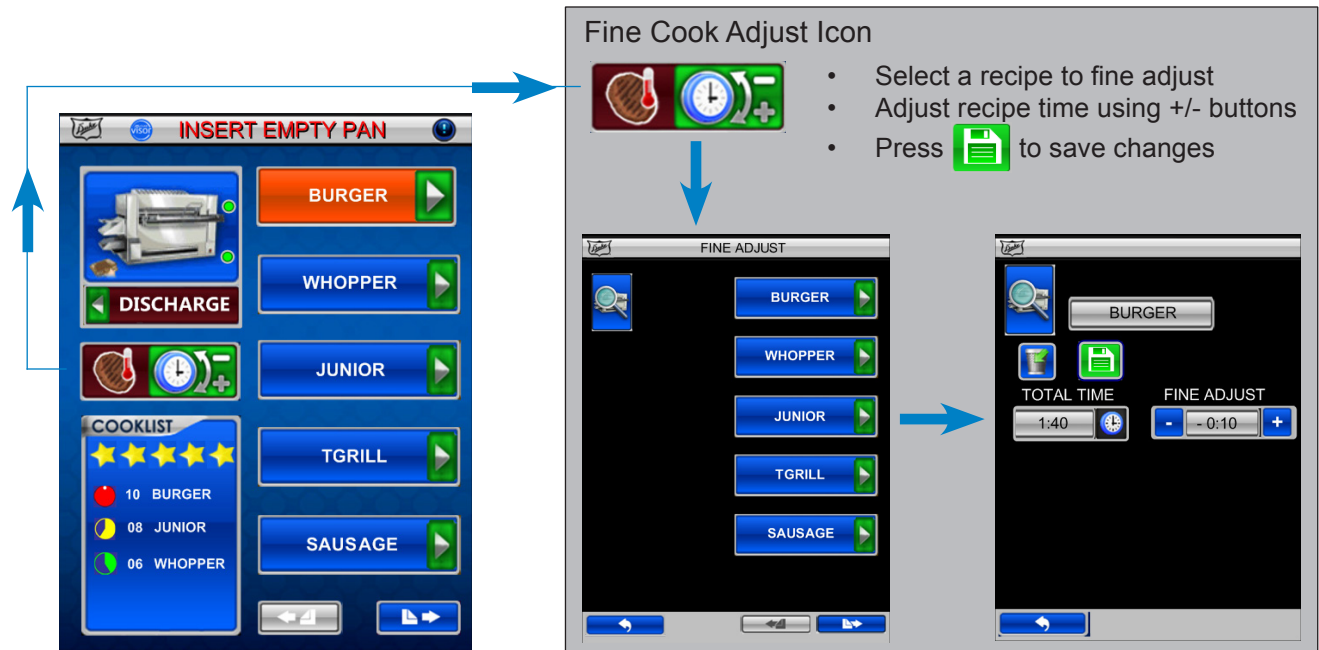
visor INSERT EMPTY PAN

BURGER
WHOPPER
JUNIOR
TGRILL
SAUSAGE

DISCHARGE

COOKLIST
10 BURGER
08 JUNIOR
06 WHOPPER

Fine Cook Adjust Icon

• Select a recipe to fine adjust
• Adjust recipe time using +/- buttons
• Press to save changes

FINE ADJUST

BURGER
WHOPPER
JUNIOR
TGRILL
SAUSAGE

BURGER
TOTAL TIME
1:40
FINE ADJUST
-
- 0:10
+